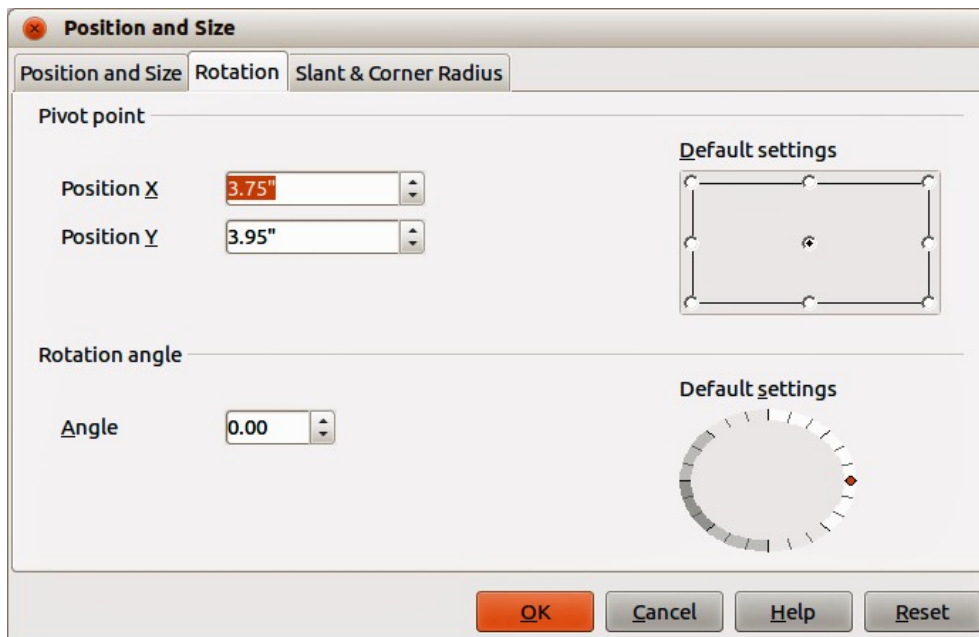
Position and Size

Position and Size | Rotation | Slant & Corner Radius

Pivot point

Default settings

Position X 3.75"

Position Y 3.95"

Rotation angle

Default settings

Angle 0.00

OK | Cancel | Help | Reset